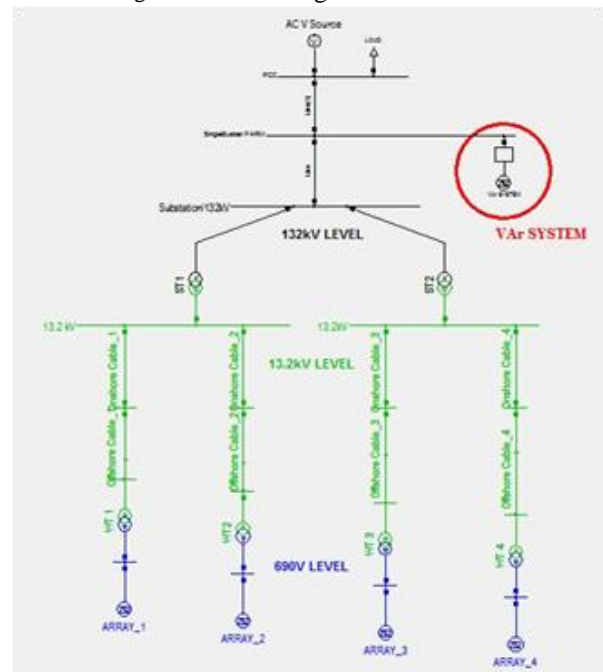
AC V Source

LOAD

PCC

Line

Line

Substation 132kV

132kV LEVEL

VAr SYSTEM

ST1

ST2

13.2 kV

13.2kV

13.2kV LEVEL

Onshore Cable_1

Offshore Cable_1

Onshore Cable_2

Offshore Cable_2

Onshore Cable_3

Offshore Cable_3

Onshore Cable_4

Offshore Cable_4

WT 1

WT2

WT 3

WT 4

690V LEVEL

ARRAY_1

ARRAY_2

ARRAY_3

ARRAY_4